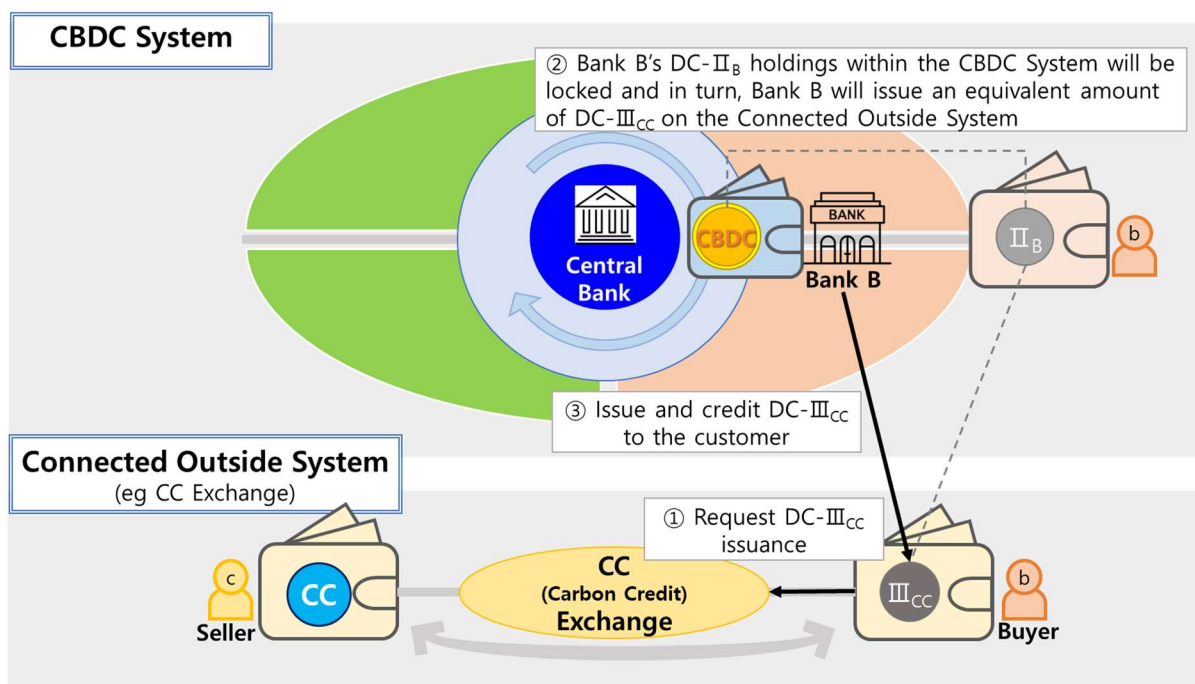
CBDC System

② Bank B's DC-$\text{II}_B$ holdings within the CBDC System will be locked and in turn, Bank B will issue an equivalent amount of DC-$\text{III}_{CC}$ on the Connected Outside System

BANK

CBDC

Central Bank

Bank B

$\text{II}_B$

b

③ Issue and credit DC-$\text{III}_{CC}$ to the customer

Connected Outside System
(eg CC Exchange)

① Request DC-$\text{III}_{CC}$ issuance

c

CC

Seller

CC
(Carbon Credit)
Exchange

$\text{III}_{CC}$

b

Buyer